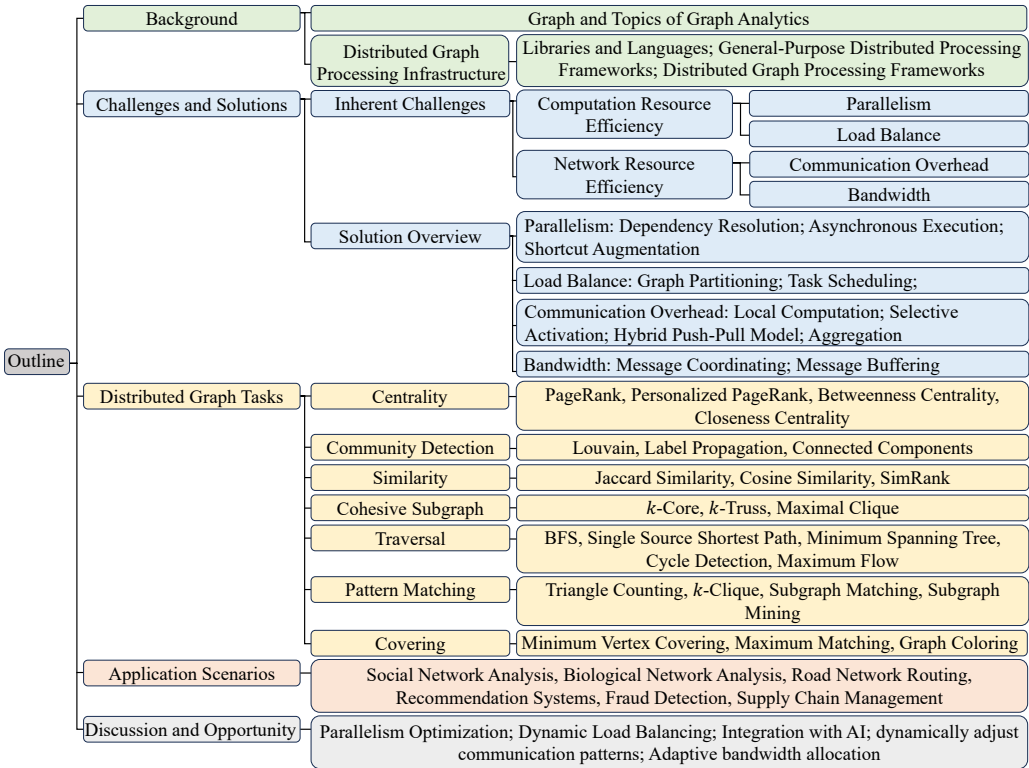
Outline

Background
Graph and Topics of Graph Analytics
Distributed Graph Processing Infrastructure
Libraries and Languages; General-Purpose Distributed Processing Frameworks; Distributed Graph Processing Frameworks

Challenges and Solutions
Inherent Challenges
Computation Resource Efficiency
Parallelism
Load Balance
Network Resource Efficiency
Communication Overhead
Bandwidth
Solution Overview
Parallelism: Dependency Resolution; Asynchronous Execution; Shortcut Augmentation
Load Balance: Graph Partitioning; Task Scheduling;
Communication Overhead: Local Computation; Selective Activation; Hybrid Push-Pull Model; Aggregation
Bandwidth: Message Coordinating; Message Buffering

Distributed Graph Tasks
Centrality
PageRank, Personalized PageRank, Betweenness Centrality, Closeness Centrality
Community Detection
Louvain, Label Propagation, Connected Components
Similarity
Jaccard Similarity, Cosine Similarity, SimRank
Cohesive Subgraph
$k$-Core, $k$-Truss, Maximal Clique
Traversal
BFS, Single Source Shortest Path, Minimum Spanning Tree, Cycle Detection, Maximum Flow
Pattern Matching
Triangle Counting, $k$-Clique, Subgraph Matching, Subgraph Mining
Covering
Minimum Vertex Covering, Maximum Matching, Graph Coloring

Application Scenarios
Social Network Analysis, Biological Network Analysis, Road Network Routing, Recommendation Systems, Fraud Detection, Supply Chain Management

Discussion and Opportunity
Parallelism Optimization; Dynamic Load Balancing; Integration with AI; dynamically adjust communication patterns; Adaptive bandwidth allocation